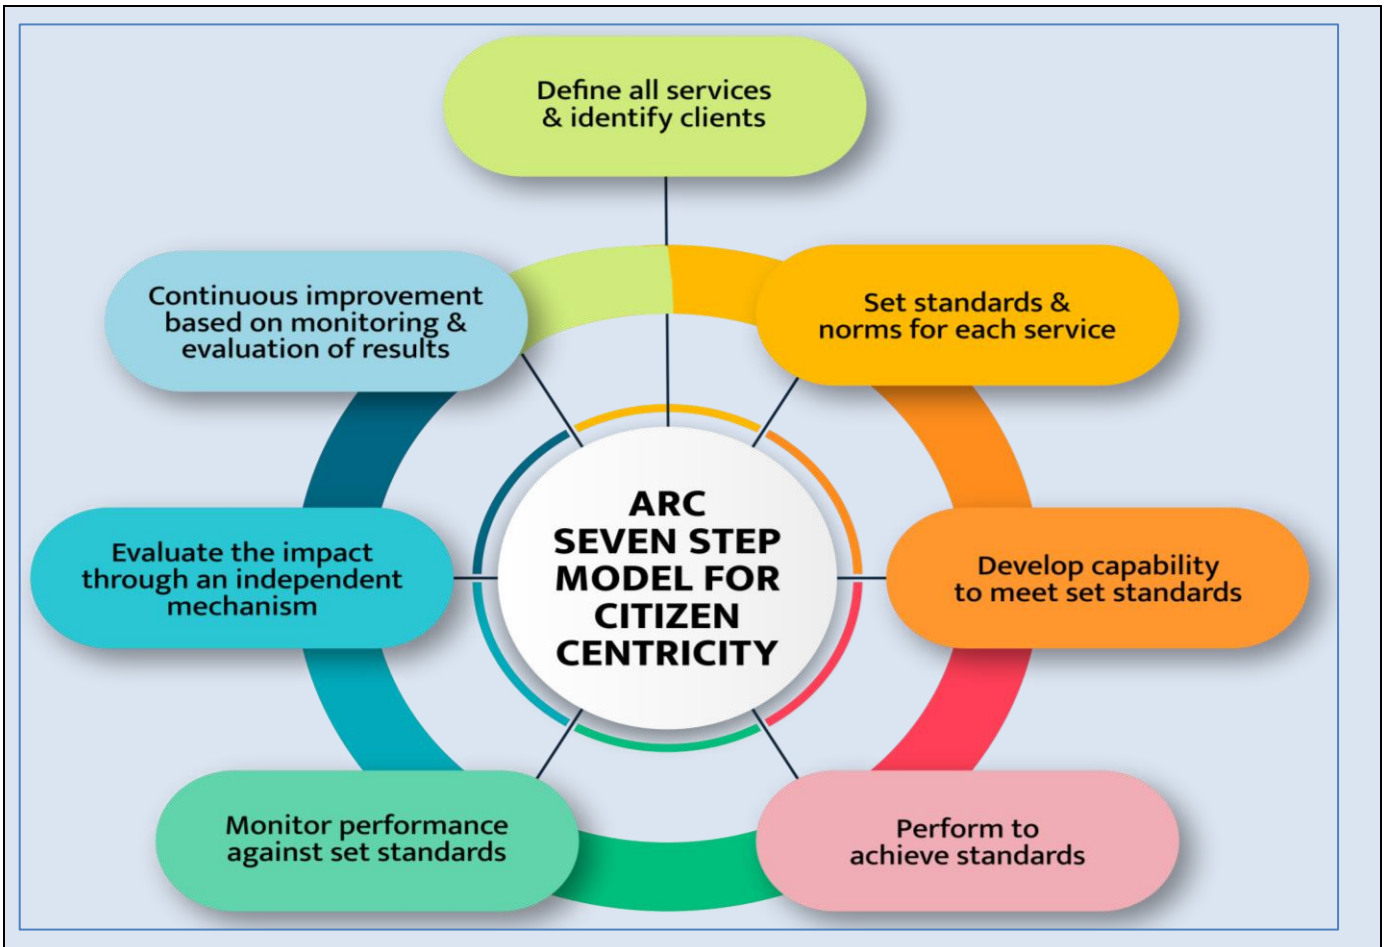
Define all services & identify clients

Set standards & norms for each service

Develop capability to meet set standards

Perform to achieve standards

Monitor performance against set standards

Evaluate the impact through an independent mechanism

Continuous improvement based on monitoring & evaluation of results

ARC SEVEN STEP MODEL FOR CITIZEN CENTRICITY